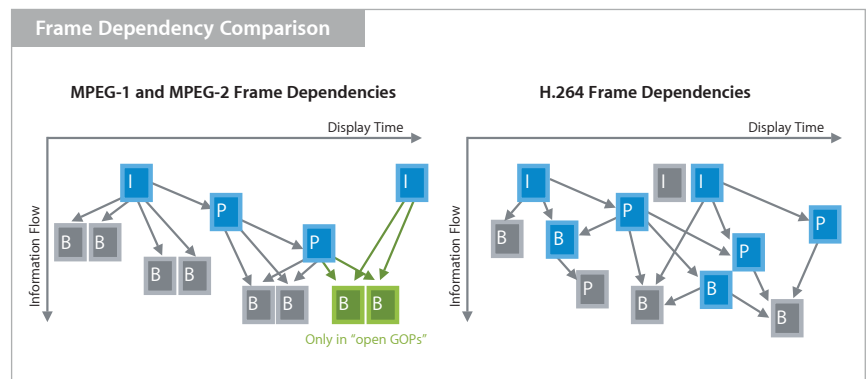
Frame Dependency Comparison

MPEG-1 and MPEG-2 Frame Dependencies

Display Time

Information Flow

I
P
I
B B
P
B B
B B B B

Only in "open GOPs"

H.264 Frame Dependencies

Display Time

Information Flow

I
I I
P
B
P
B
P
P
B
B
B
B